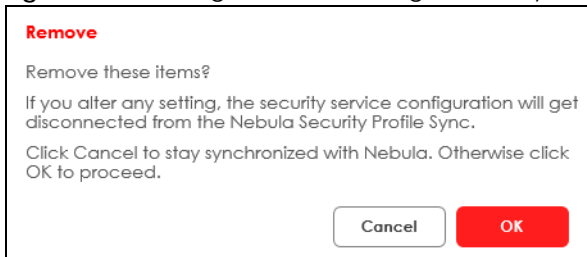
Remove

Remove these items?

If you alter any setting, the security service configuration will get disconnected from the Nebula Security Profile Sync.

Click Cancel to stay synchronized with Nebula. Otherwise click OK to proceed.

Cancel

OK